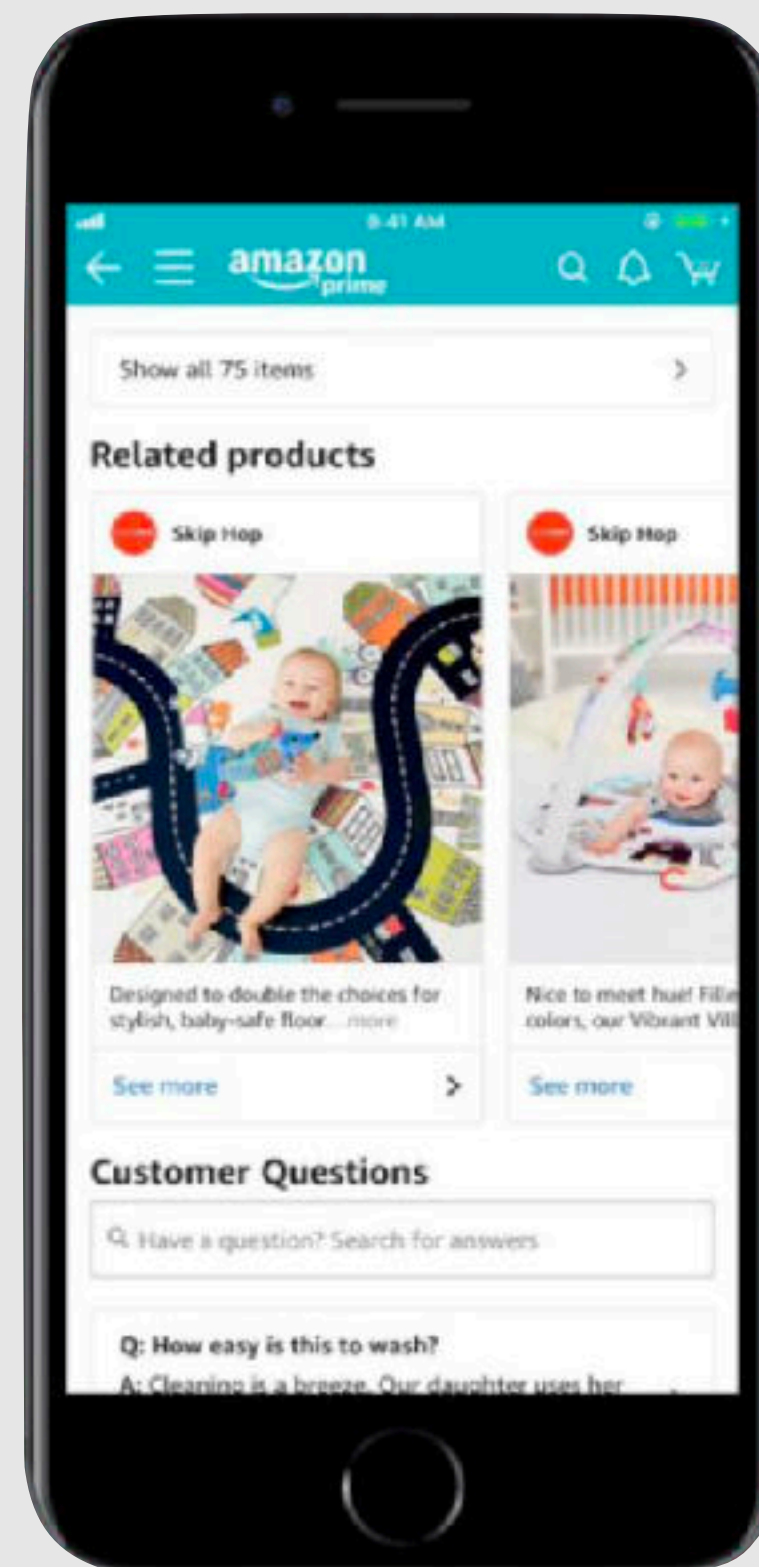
9:41 AM

amazon prime

Show all 75 items

Related products

Skip Hop

Designed to double the choices for stylish, baby-safe floor... more

See more

Skip Hop

Nice to meet hue! Fille colors, our Vibrant Vill

See more

Customer Questions

Have a question? Search for answers

Q: How easy is this to wash?

A: Cleaning is a breeze. Our daughter uses her